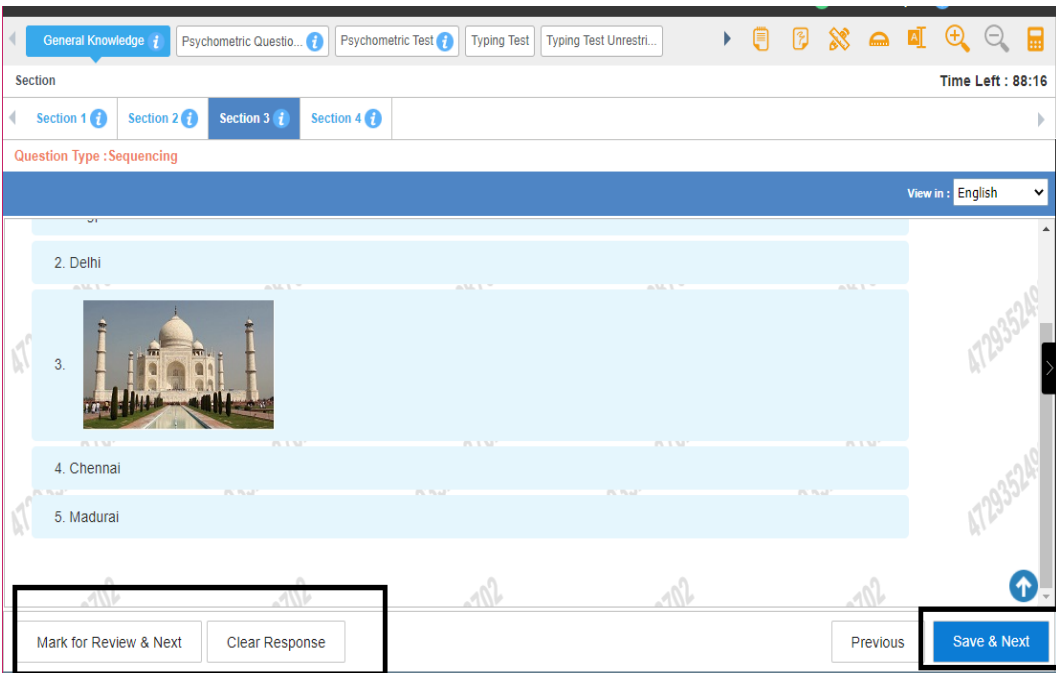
General Knowledge
Psychometric Questio...
Psychometric Test
Typing Test
Typing Test Unrestri...

Section
Time Left : 88:16

Section 1
Section 2
Section 3
Section 4

Question Type : Sequencing

View in : English

2. Delhi

3.

4. Chennai

5. Madurai

47293524
47293524
47293524
4702
4702
4702
4702
4702

Mark for Review & Next
Clear Response
Previous
Save & Next